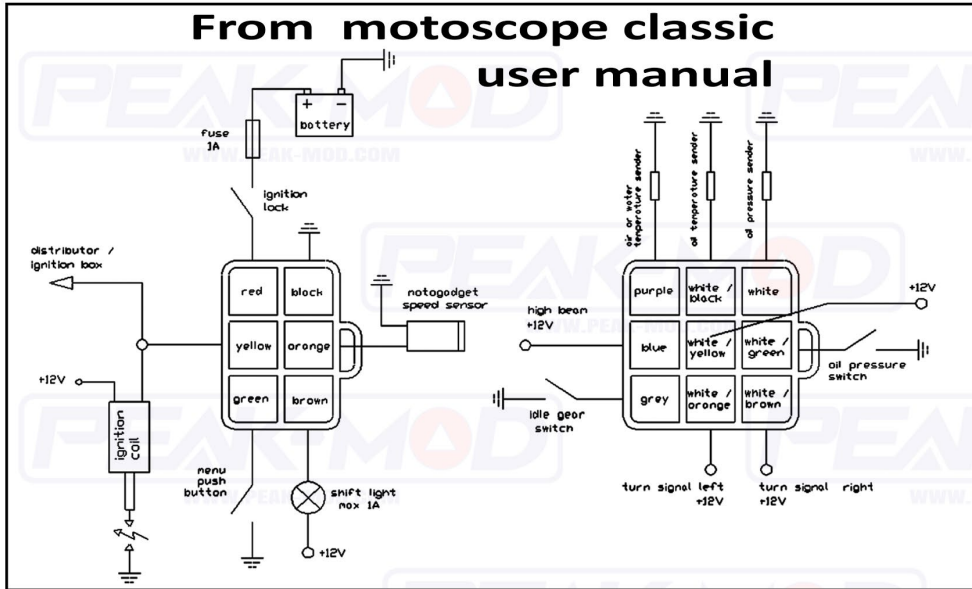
From motoscope classic
user manual

PEAK-MOD
WWW.PEAK-MOD.COM

+ − bottery
fuse 1A
ignition lock
distributor / ignition box
red
block
yellow
orange
green
brown
motogadget speed sensor
+12V
ignition coil
menu push button
shift light max 1A
+12V

air or water temperature sender
oil temperature sender
oil pressure sender
purple
white / black
white
+12V
high beam +12V
blue
white / yellow
white / green
oil pressure switch
grey
white / orange
white / brown
idle gear switch
turn signal left +12V
turn signal right +12V